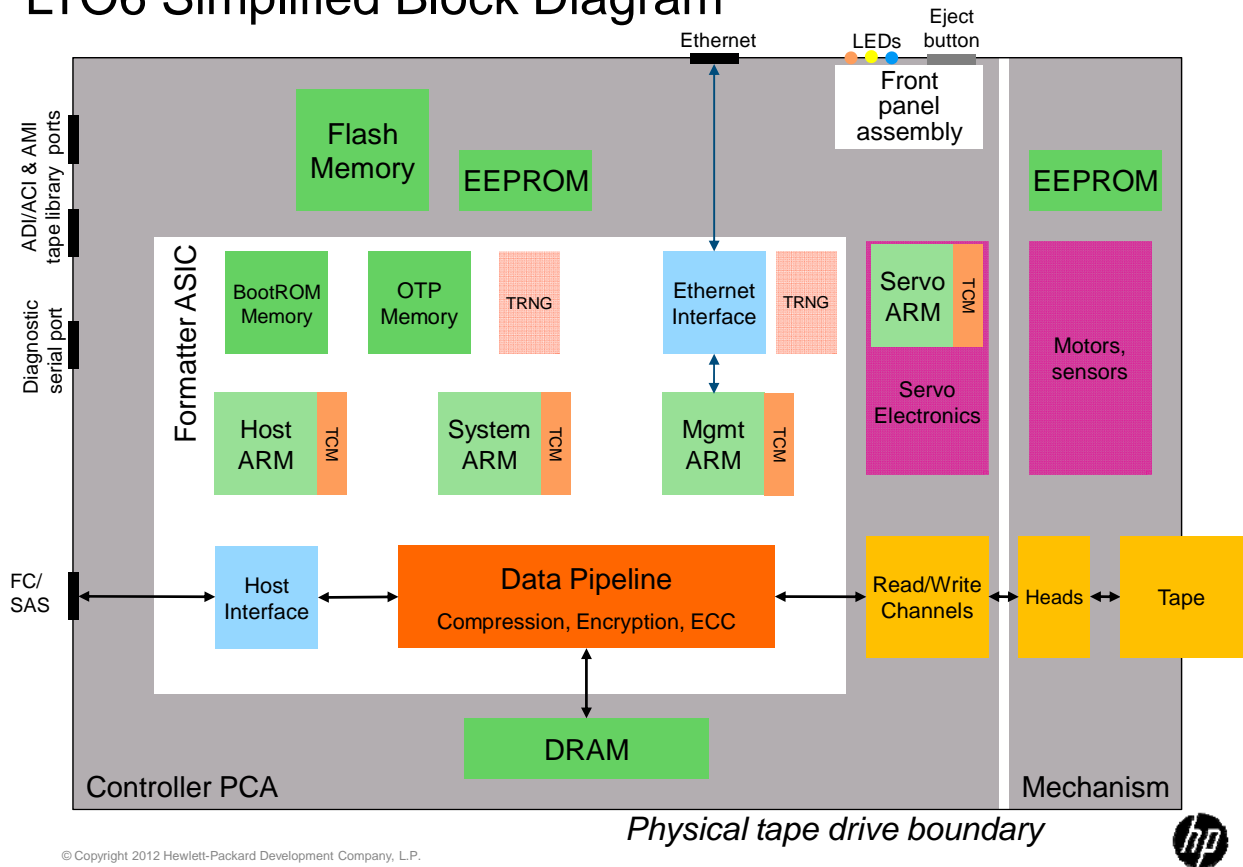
LTO6 Simplified Block Diagram

Ethernet
LEDs
Eject button
Front panel assembly

ADI/ACI & AMI tape library ports

Diagnostic serial port

Flash Memory

EEPROM

EEPROM

Formatter ASIC

BootROM Memory

OTP Memory

TRNG

Ethernet Interface

TRNG

Servo ARM

TCM

Servo Electronics

Motors, sensors

Host ARM

TCM

System ARM

TCM

Mgmt ARM

TCM

FC/ SAS

Host Interface

Data Pipeline

Compression, Encryption, ECC

Read/Write Channels

Heads

Tape

DRAM

Controller PCA

Mechanism

Physical tape drive boundary

© Copyright 2012 Hewlett-Packard Development Company, L.P.

hp